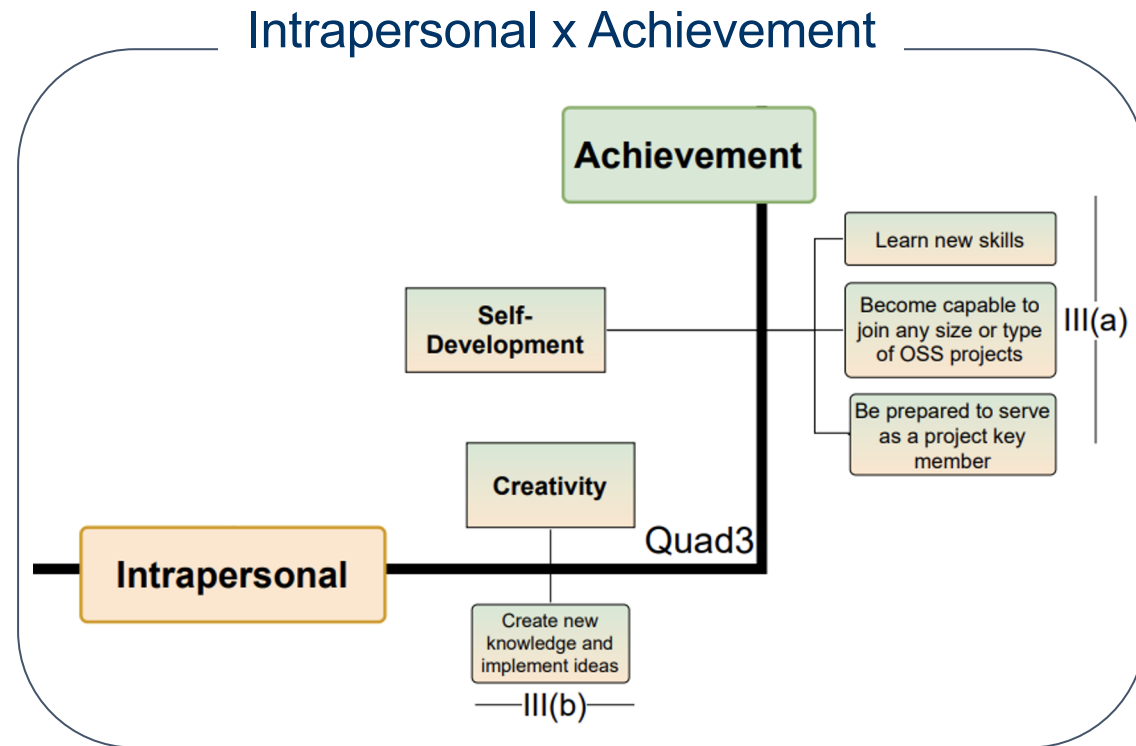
Intrapersonal x Achievement

Achievement

Self-Development

Learn new skills

Become capable to join any size or type of OSS projects

Be prepared to serve as a project key member

III(a)

Creativity

Quad3

Intrapersonal

Create new knowledge and implement ideas

III(b)